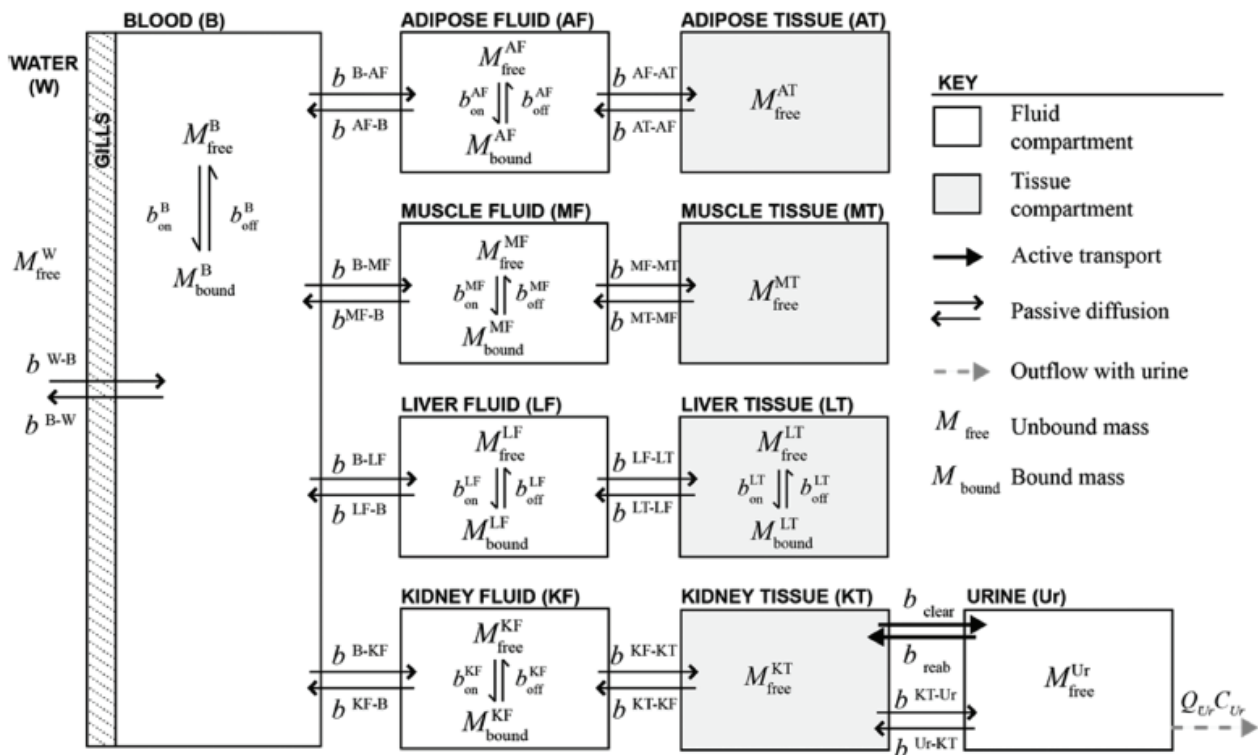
WATER (W)

GILLS

BLOOD (B)

$M^{B}_{free}$

$b^{B}_{on}$ $b^{B}_{off}$

$M^{B}_{bound}$

$M^{W}_{free}$

$b^{W\text{-}B}$

$b^{B\text{-}W}$

ADIPOSE FLUID (AF)

$b^{B\text{-}AF}$

$b^{AF\text{-}B}$

$M^{AF}_{free}$

$b^{AF}_{on}$ $b^{AF}_{off}$

$M^{AF}_{bound}$

ADIPOSE TISSUE (AT)

$b^{AF\text{-}AT}$

$b^{AT\text{-}AF}$

$M^{AT}_{free}$

MUSCLE FLUID (MF)

$b^{B\text{-}MF}$

$b^{MF\text{-}B}$

$M^{MF}_{free}$

$b^{MF}_{on}$ $b^{MF}_{off}$

$M^{MF}_{bound}$

MUSCLE TISSUE (MT)

$b^{MF\text{-}MT}$

$b^{MT\text{-}MF}$

$M^{MT}_{free}$

LIVER FLUID (LF)

$b^{B\text{-}LF}$

$b^{LF\text{-}B}$

$M^{LF}_{free}$

$b^{LF}_{on}$ $b^{LF}_{off}$

$M^{LF}_{bound}$

LIVER TISSUE (LT)

$b^{LF\text{-}LT}$

$b^{LT\text{-}LF}$

$M^{LT}_{free}$

$b^{LT}_{on}$ $b^{LT}_{off}$

$M^{LT}_{bound}$

KIDNEY FLUID (KF)

$b^{B\text{-}KF}$

$b^{KF\text{-}B}$

$M^{KF}_{free}$

$b^{KF}_{on}$ $b^{KF}_{off}$

$M^{KF}_{bound}$

KIDNEY TISSUE (KT)

$b^{KF\text{-}KT}$

$b^{KT\text{-}KF}$

$M^{KT}_{free}$

$b_{clear}$

$b_{reab}$

$b^{KT\text{-}Ur}$

$b^{Ur\text{-}KT}$

URINE (Ur)

$M^{Ur}_{free}$

$Q_{Ur}C_{Ur}$

KEY

Fluid compartment

Tissue compartment

Active transport

Passive diffusion

Outflow with urine

$M_{free}$ Unbound mass

$M_{bound}$ Bound mass